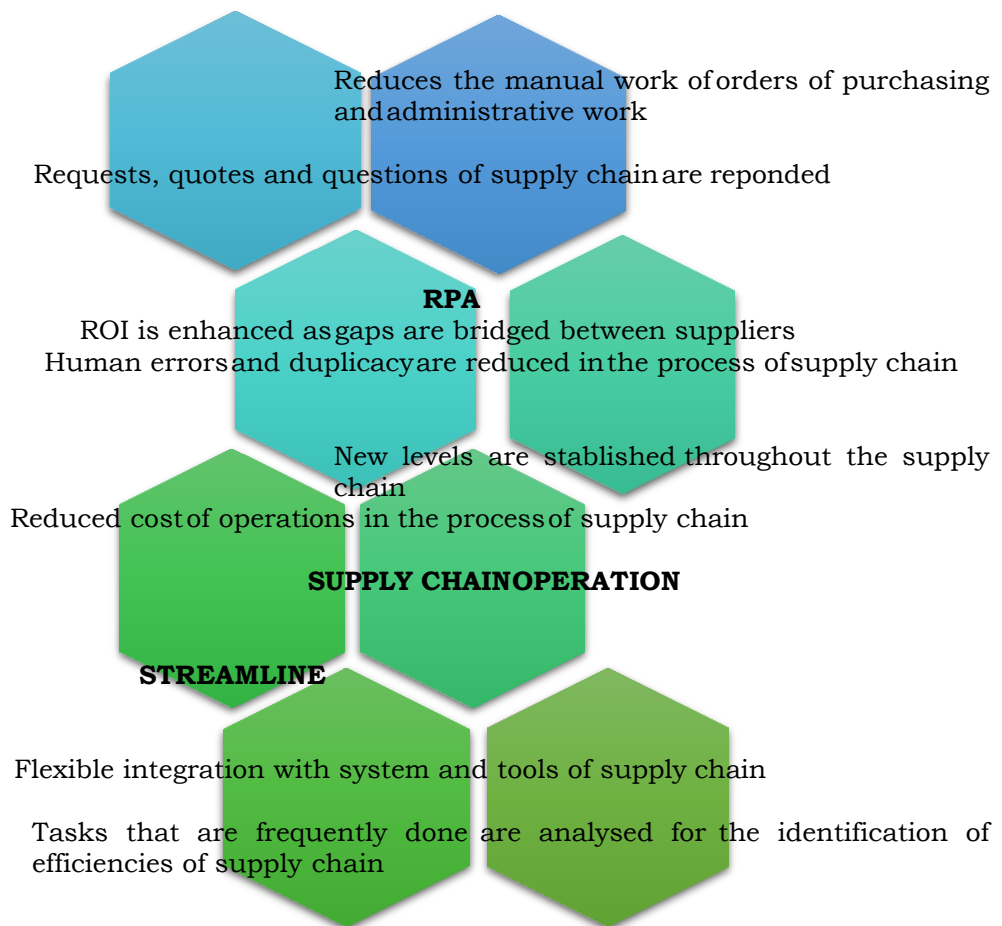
Reduces the manual work of orders of purchasing and administrative work

Requests, quotes and questions of supply chain are reponded

RPA

ROI is enhanced as gaps are bridged between suppliers

Human errors and duplicacy are reduced in the process of supply chain

New levels are stablished throughout the supply chain

Reduced cost of operations in the process of supply chain

SUPPLY CHAINOPERATION

STREAMLINE

Flexible integration with system and tools of supply chain

Tasks that are frequently done are analysed for the identification of efficiencies of supply chain